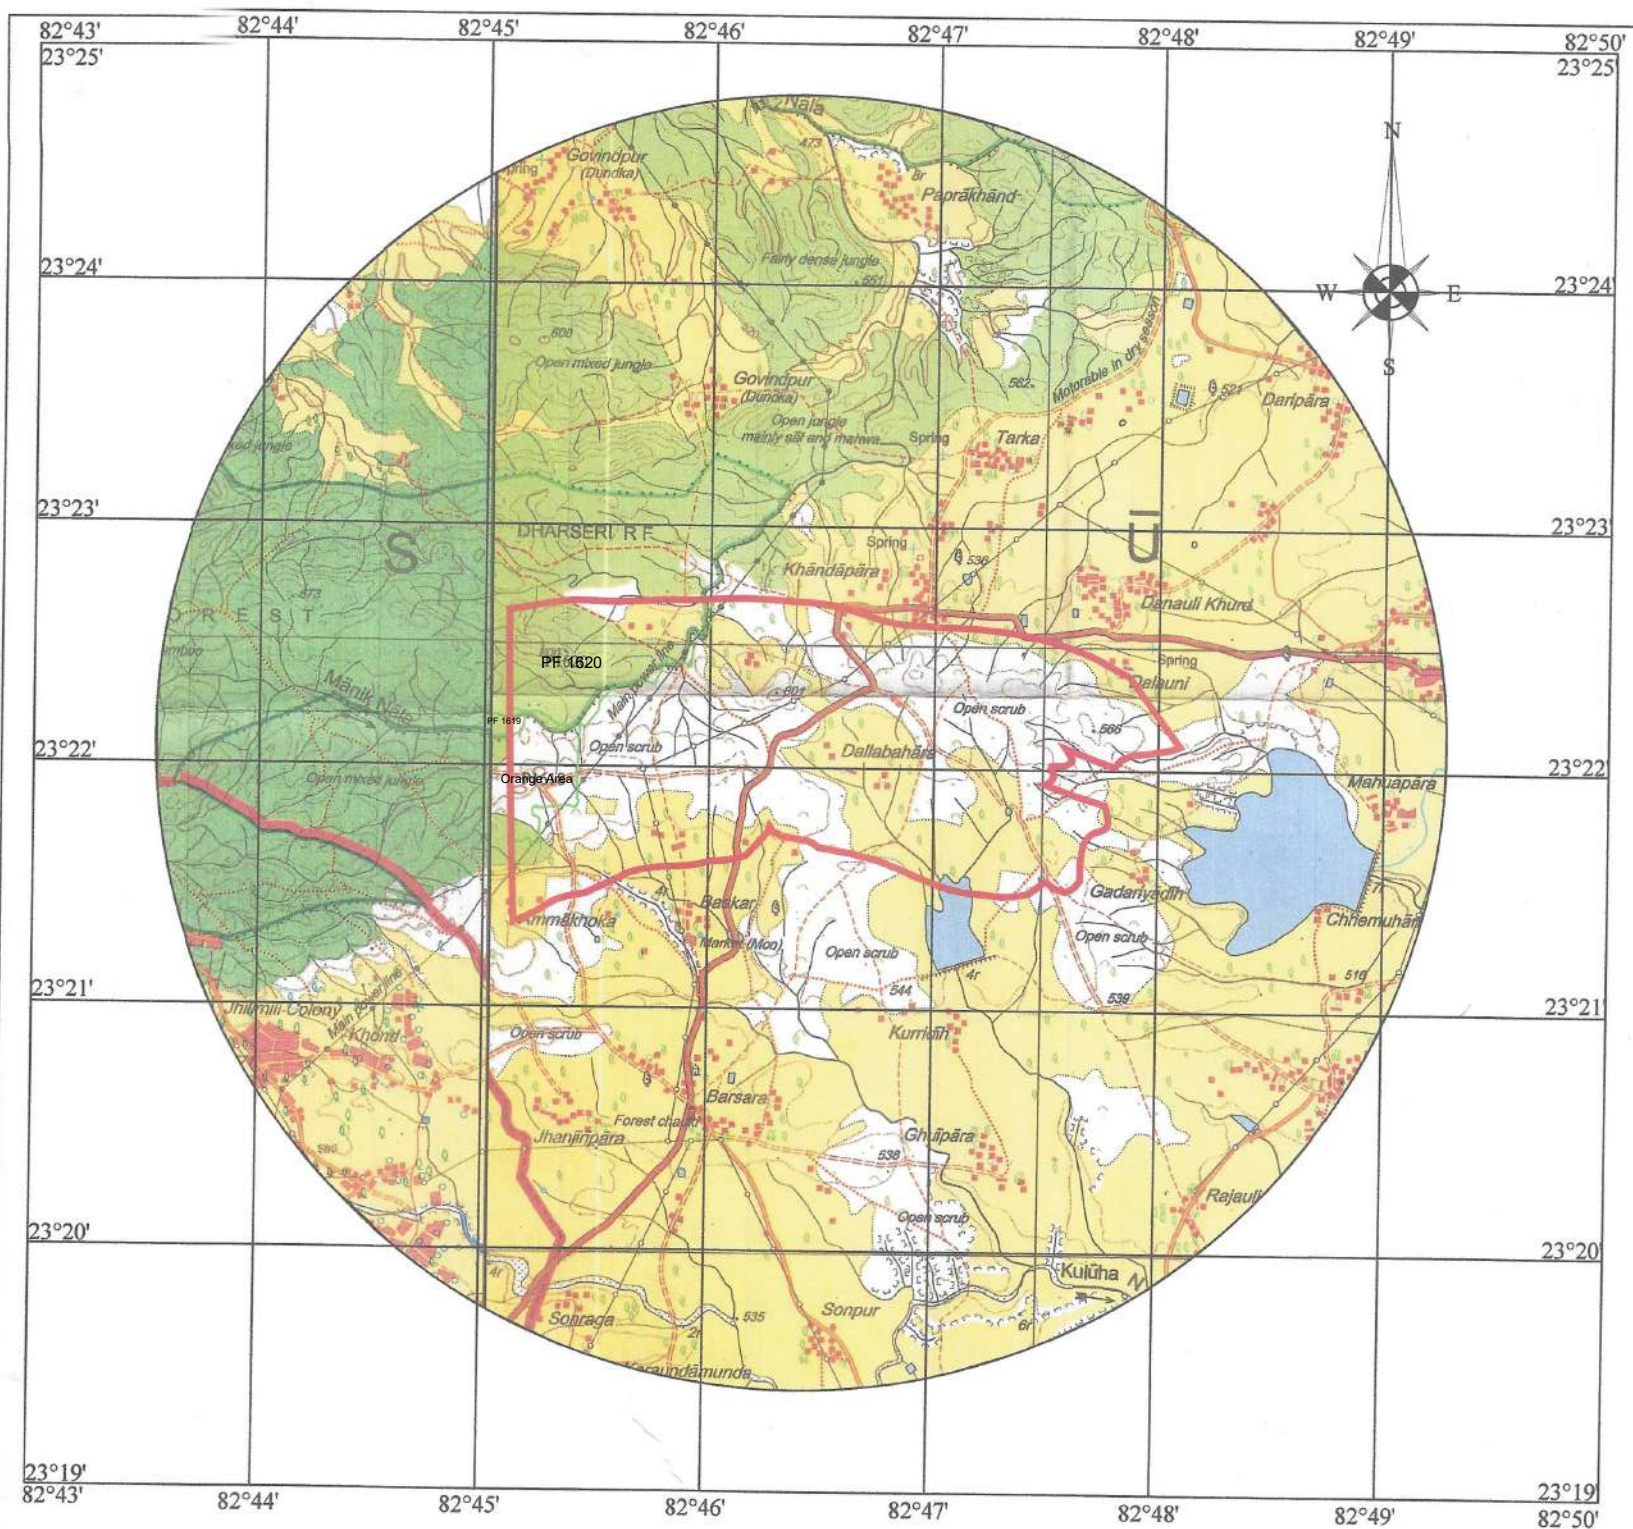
82°43' 82°44' 82°45' 82°46' 82°47' 82°48' 82°49' 82°50'

23°25' 23°25'

N
W E
S

Nala
Govindpur (Dundka)
Spring
473
Paprākhānd
Br
Fairly dense jungle
551
608
Open mixed jungle
Govindpur (Dundka)
Open jungle mainly sāl and mahwa
Spring
562
Motorable in dry season
Tarka
521
Daripāra
23°24' 23°24'
mixed jungle
23°23' 23°23'
DHARSERI R F
S
Spring
Khāndāpāra
536
Ū
473
O R E S T
Danauli Khurd
PF 1620
Main power line
601
Spring
Dalauni
Mānik Nala
PF 1619
Open scrub
566
Open scrub
Dallabahāra
23°22' 23°22'
Open mixed jungle
Orange Area
Mahuapara
Ammākhoka
Baskar
Market (Mon)
Gadariyādih
Open scrub
Chhemuhāri
Open scrub
544
4r
539
516
23°21' 23°21'
Jhilmili Colony
Main powerline
Khond
Open scrub
Kurmdih
Barsara
Forest chauki
Jhanjinpāra
Ghuipāra
538
580
Rajauli
Open scrub
23°20' 23°20'
4r
Kulūha
6r
2r
535
Sonpur
Sonraga
Karaundāmunda
23°19' 23°19'
82°43' 82°44' 82°45' 82°46' 82°47' 82°48' 82°49' 82°50'